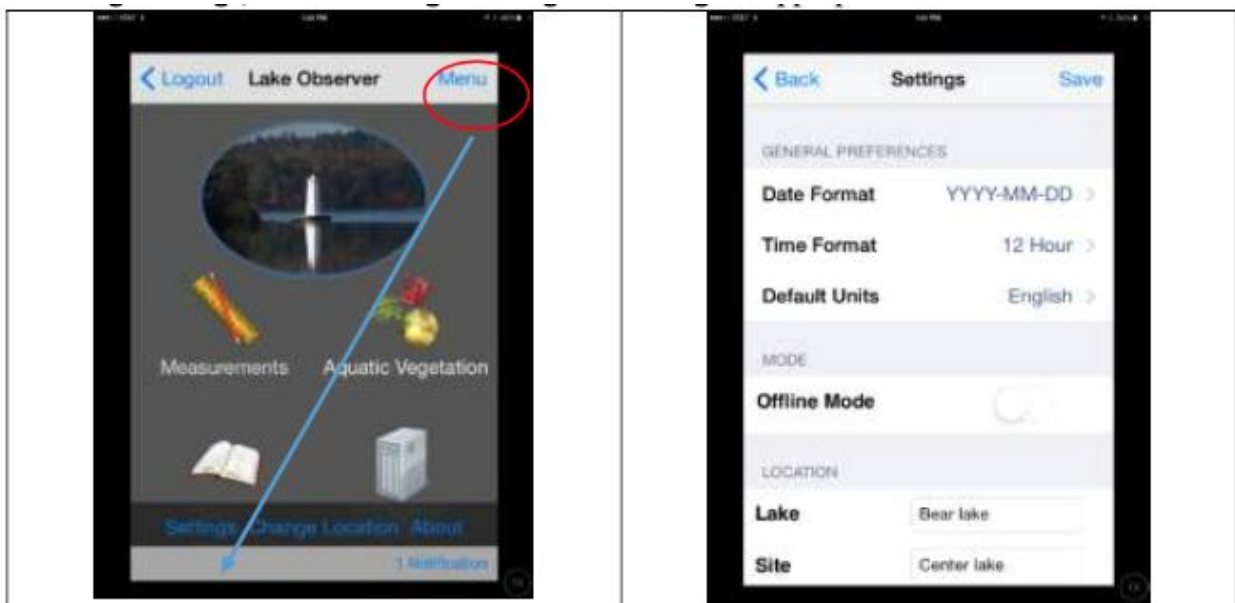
Logout Lake Observer Menu

Measurements Aquatic Vegetation

Settings Change Location About

1 Notification

Back Settings Save

GENERAL PREFERENCES

Date Format YYYY-MM-DD

Time Format 12 Hour

Default Units English

MODE

Offline Mode

LOCATION

Lake Bear lake

Site Center lake